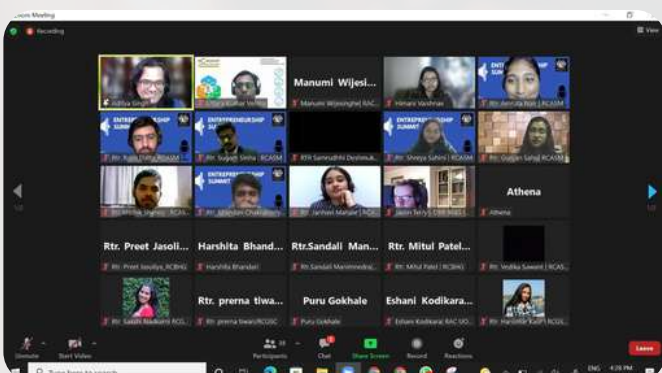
Zoom Meeting

Recording

Aditya Singh

Manumi Wijesi...

Manumi Wijesinghe| RAC...

Himani Varshney

ENTREPRENEURSHIP SUMMIT

ENTREPRENEURSHIP SUMMIT

Rtr. Sujash Sinha | RCASM

RTR Samruddhi Deshmuk...

ENTREPRENEURSHIP SUMMIT

Rtr. Shreya Sahini | RCASM

Rtr. Gunjan Sahaj RCASM

ENTREPRENEURSHIP SUMMIT

Rtr. Janhavi Manjale | RCA...

Athena

Athena

Rtr. Preet Jasoli...

Rtr. Preet Jasoliya, RCBHG

Harshita Bhand...

Harshita Bhandari

Rtr.Sandali Man...

Rtr.Sandali Manimnedral...

Rtr. Mitul Patel...

Rtr. Mitul Patel | RCBHG

Rtr. Vedika Sawant | RCAS...

Rtr. prerna tiwa...

Rtr. prerna tiwari/RCGSC

Puru Gokhale

Puru Gokhale

Eshani Kodikara...

Eshani Kodikara| RAC UO...

Unmute

Start Video

Participants

Chat

Share Screen

Record

Reactions

Leave

Type here to search

ENG